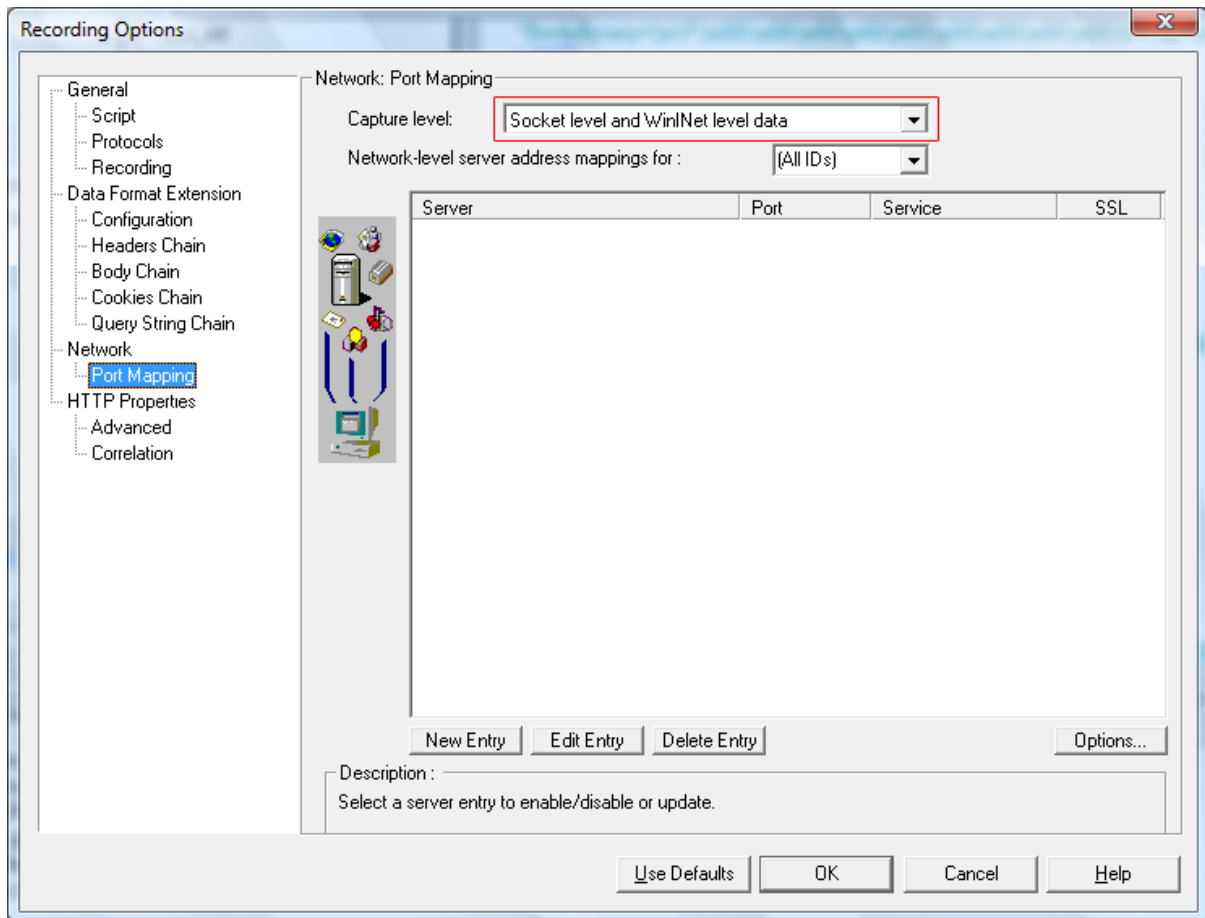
Recording Options

General
Script
Protocols
Recording
Data Format Extension
Configuration
Headers Chain
Body Chain
Cookies Chain
Query String Chain
Network
Port Mapping
HTTP Properties
Advanced
Correlation

Network: Port Mapping

Capture level: Socket level and WinINet level data

Network-level server address mappings for : (All IDs)

| Server | Port | Service | SSL |
|---|---|---|---|

New Entry   Edit Entry   Delete Entry   Options...

Description :
Select a server entry to enable/disable or update.

Use Defaults   OK   Cancel   Help